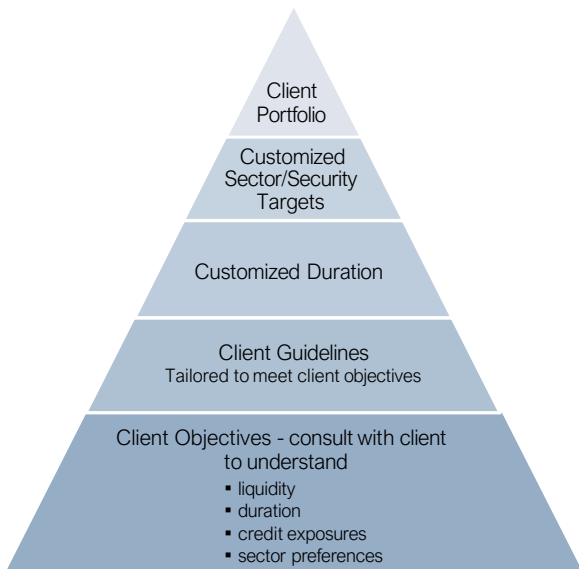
Client Portfolio

Customized Sector/Security Targets

Customized Duration

Client Guidelines
Tailored to meet client objectives

Client Objectives - consult with client to understand
▪ liquidity
▪ duration
▪ credit exposures
▪ sector preferences